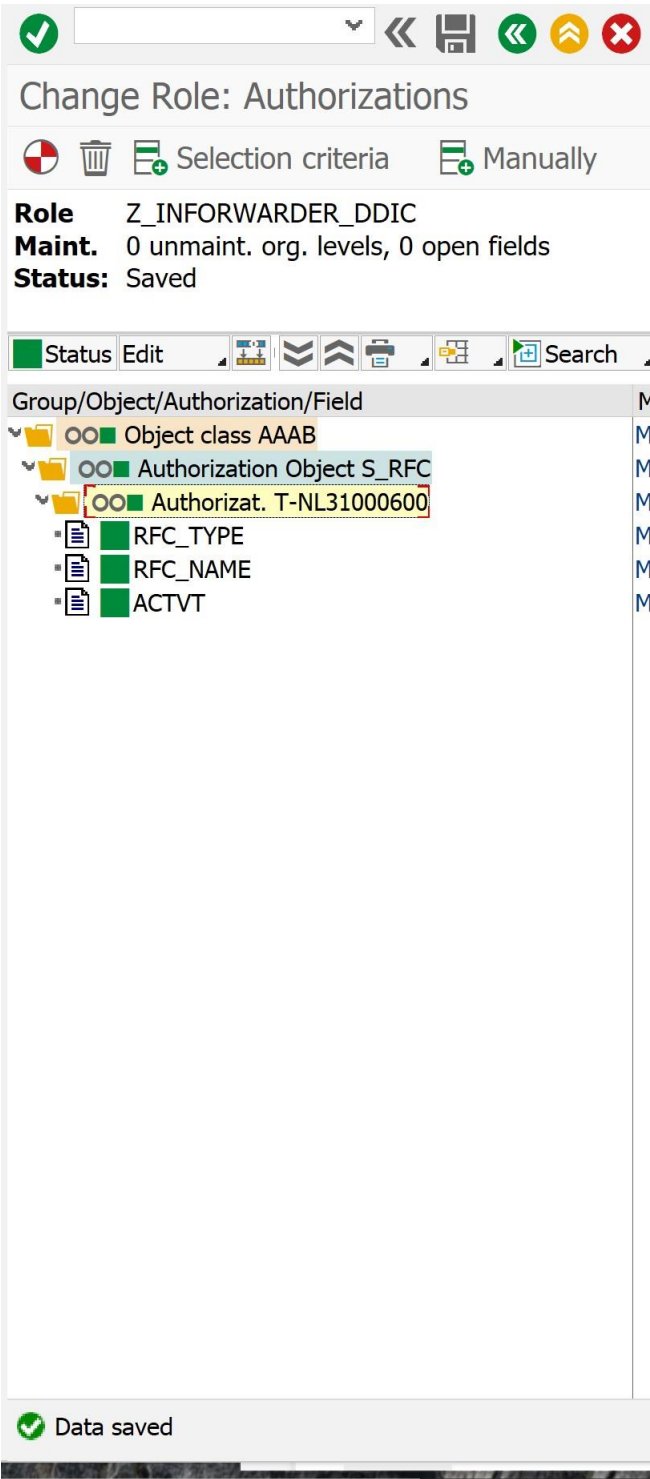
Change Role: Authorizations

Selection criteria Manually

Role Z_INFORWARDER_DDIC
Maint. 0 unmaint. org. levels, 0 open fields
Status: Saved

Status Edit Search

Group/Object/Authorization/Field
Object class AAAB
Authorization Object S_RFC
Authorizat. T-NL31000600
RFC_TYPE
RFC_NAME
ACTVT

Data saved